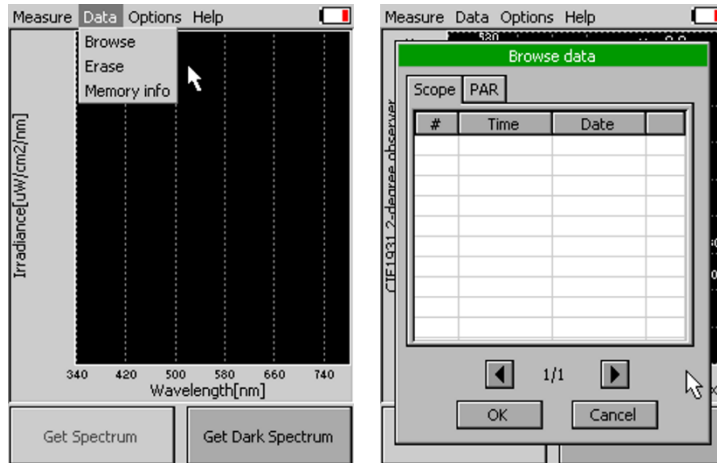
Measure Data Options Help

Browse
Erase
Memory info

Irradiance[uW/cm2/nm]

340 420 500 580 660 740
Wavelength[nm]

Get Spectrum

Get Dark Spectrum

Measure Data Options Help

Browse data

Scope PAR

| # | Time | Date | |
|---|---|---|---|
| | | | |

CIE1931 2-degree observer

1/1

OK

Cancel